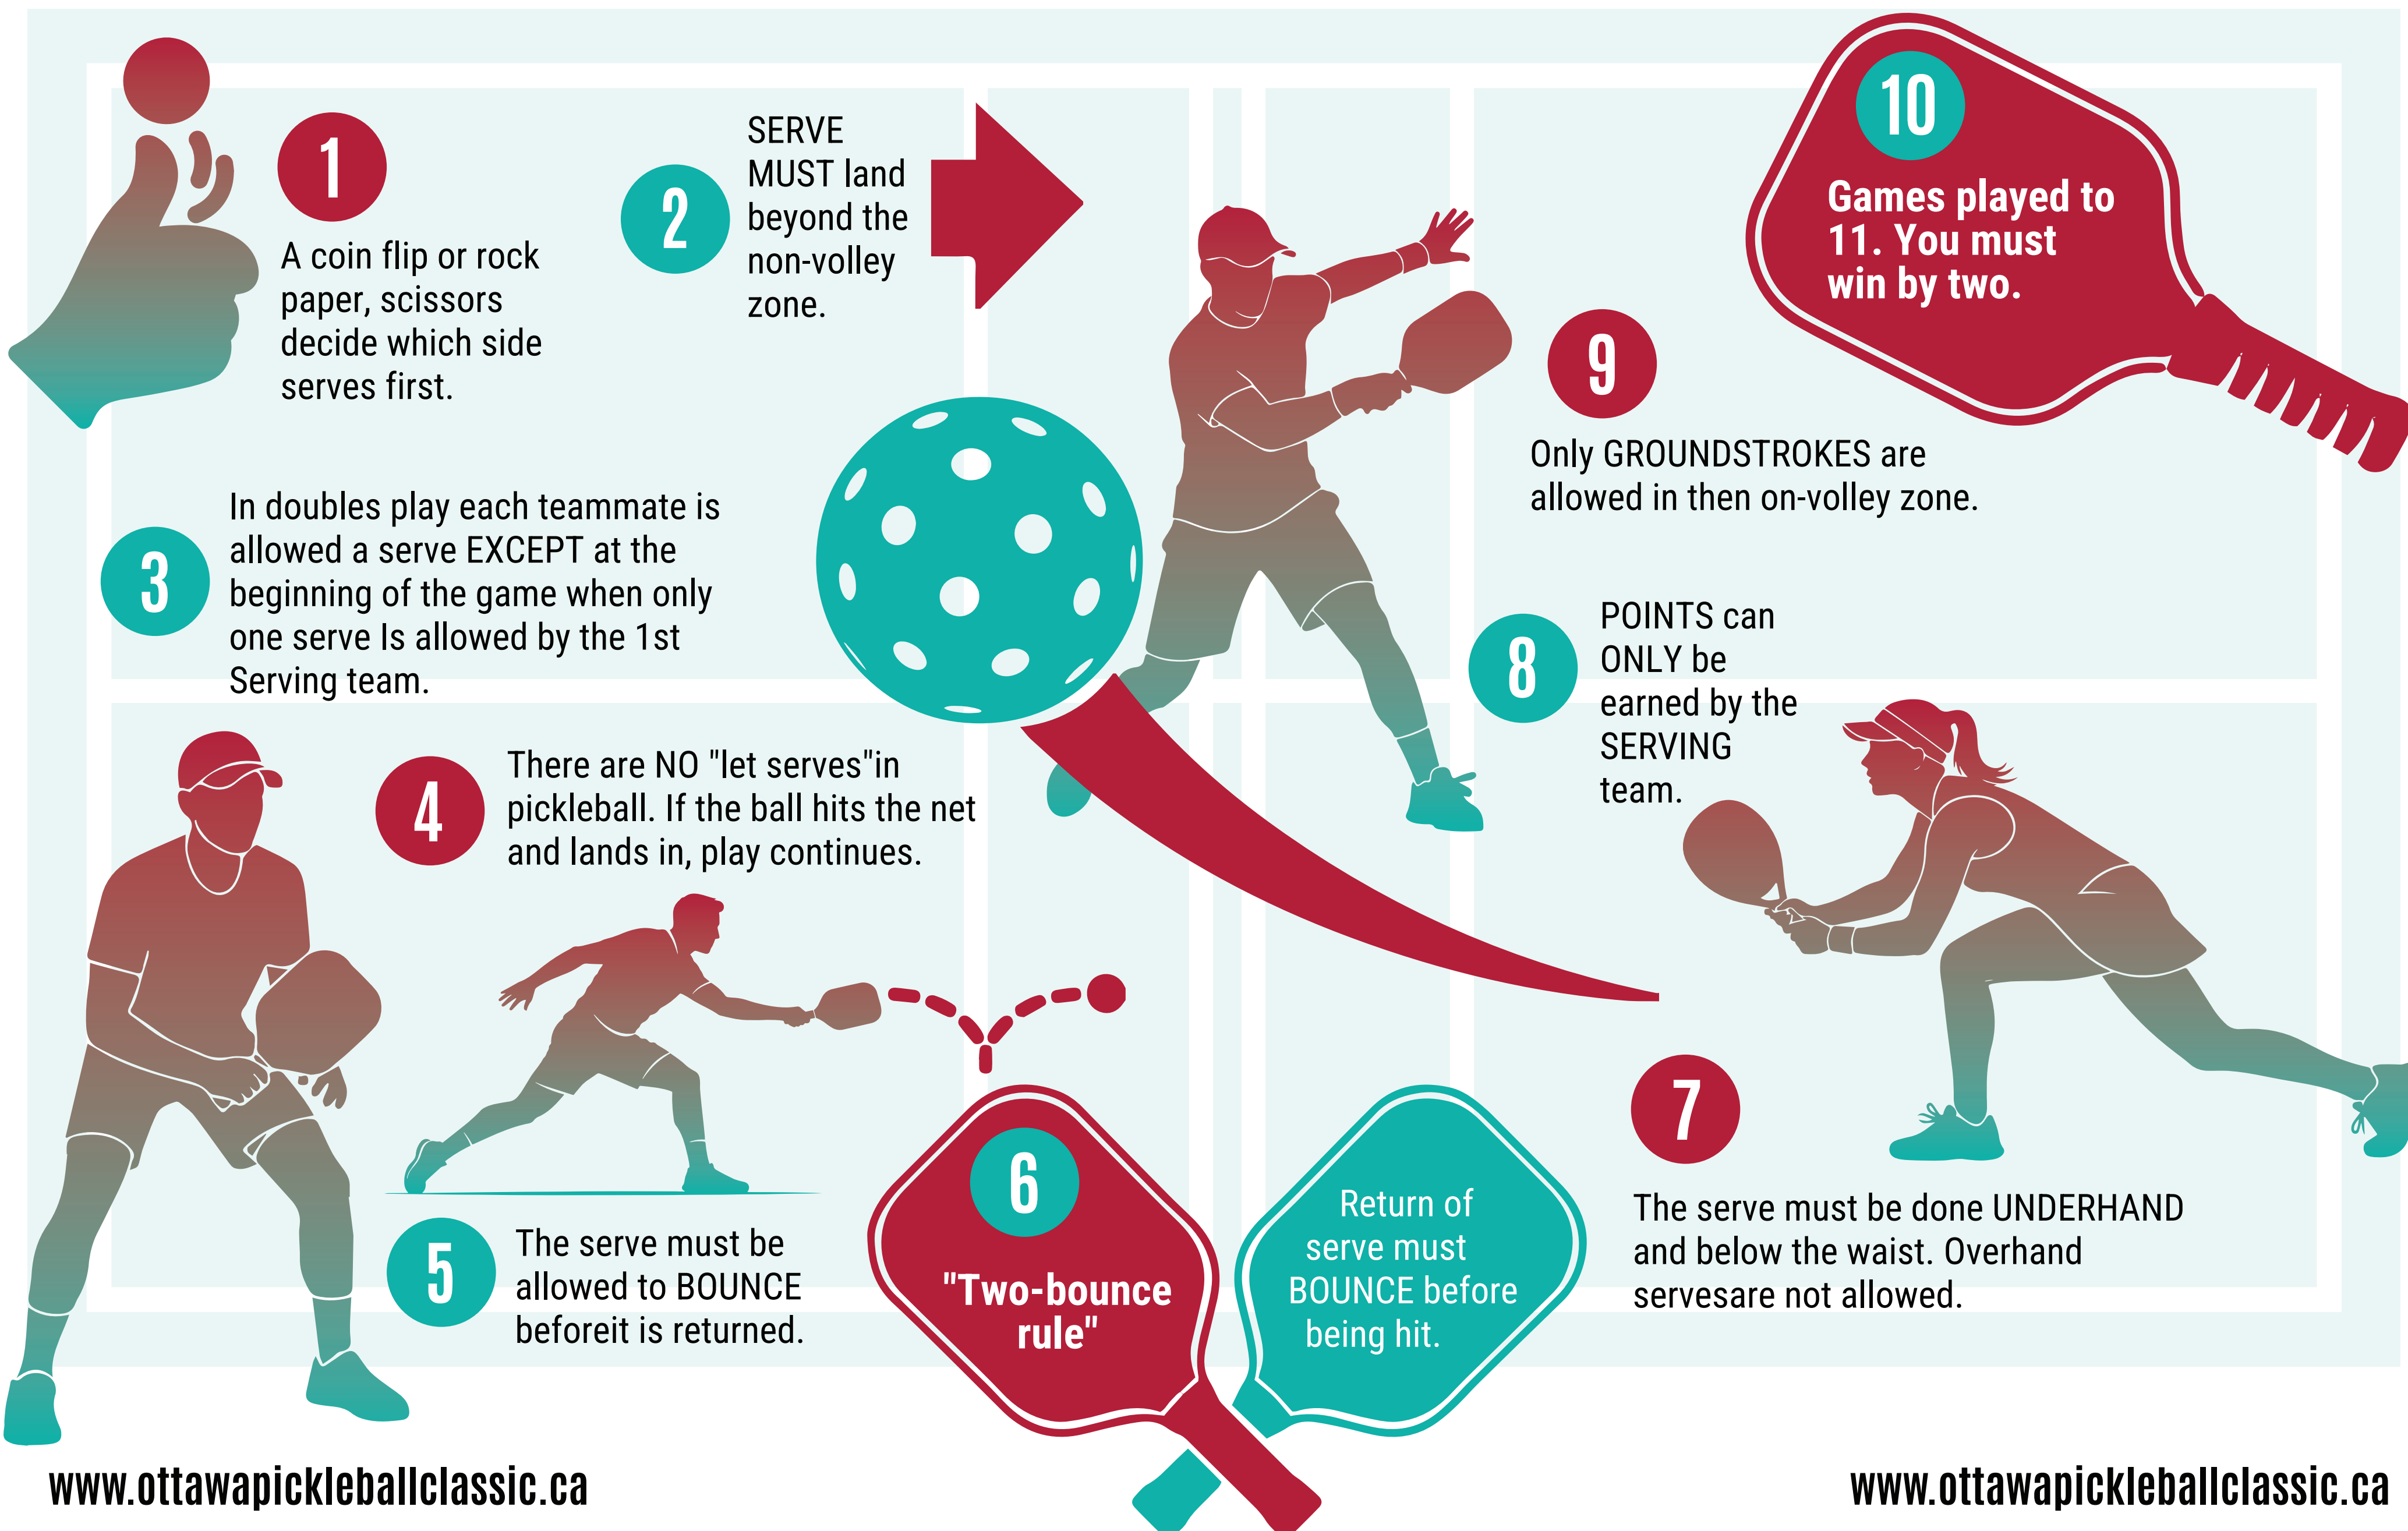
1

A coin flip or rock paper, scissors decide which side serves first.

2

SERVE MUST land beyond the non-volley zone.

10

Games played to 11. You must win by two.

9

Only GROUNDSTROKES are allowed in then on-volley zone.

3

In doubles play each teammate is allowed a serve EXCEPT at the beginning of the game when only one serve Is allowed by the 1st Serving team.

8

POINTS can ONLY be earned by the SERVING team.

4

There are NO "let serves"in pickleball. If the ball hits the net and lands in, play continues.

7

The serve must be done UNDERHAND and below the waist. Overhand servesare not allowed.

5

The serve must be allowed to BOUNCE beforeit is returned.

6

"Two-bounce rule"

Return of serve must BOUNCE before being hit.

www.ottawapickleballclassic.ca

www.ottawapickleballclassic.ca